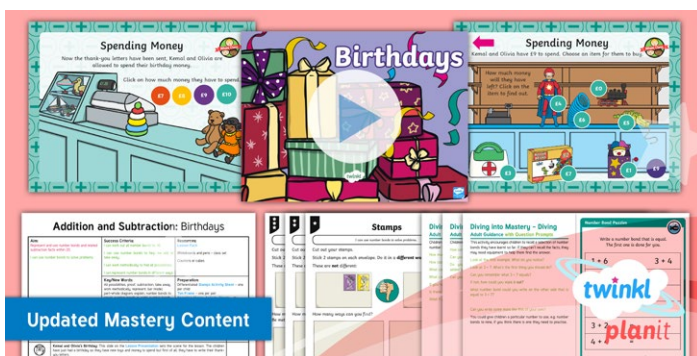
Spending Money

Now the thank-you letters have been sent, Kemal and Olivia are allowed to spend their birthday money.

Click on how much money they have to spend.

£7

£8

£9

£10

Birthdays

twinkl

Spending Money

Kemal and Olivia have £9 to spend. Choose an item for them to buy.

How much money will Kemal and Olivia have left? Click on the item to find out.

£4

£5

£6

£3

£2

£1

Addition and Subtraction: Birthdays

Aim

Success Criteria

Key/New Words

Preparation

Kemal and Olivia's Birthday

Stamps

I can use number bonds to solve problems.

Cut out your stamps.

Stick 2 stamps on each envelope. Do it in a different way.

These are not different.

How many ways can you find?

Diving into Mastery – Diving

Adult Guidance with Question Prompts

Number Bond Puzzles

Write a number bond that is equal. The first one is done for you.

$1 + 6$

$3 + 4$

$3 + 2$

twinkl

planit

Updated Mastery Content